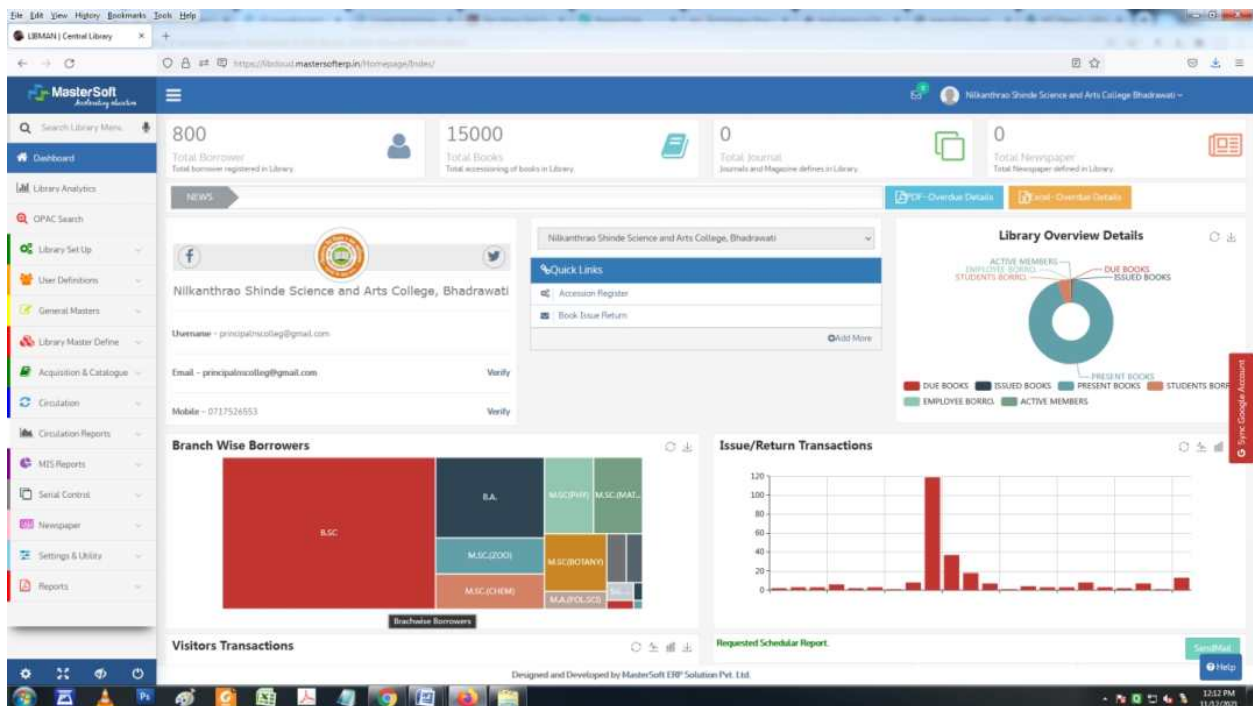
File Edit View History Bookmarks Tools Help

LIBMAN | Central Library

https://libcloud.mastersofterp.in/Homepage/Index/

MasterSoft

Nilkanthrao Shinde Science and Arts College Bhadrawati

Search Library Menu

Dashboard

Library Analytics

OPAC Search

Library Set Up

User Definitions

General Masters

Library Master Define

Acquisition & Catalogue

Circulation

Circulation Reports

MIS Reports

Serial Control

Newspaper

Settings & Utility

Reports

800
Total Borrower
Total borrower registered in Library

15000
Total Books
Total accessioning of books in Library

0
Total Journal
Journals and Magazine defines in Library

0
Total Newspaper
Total Newspaper defined in Library

NEWS

PDF- Overdue Details

Excel - Overdue Details

Nilkanthrao Shinde Science and Arts College, Bhadrawati

Username - principalnscolleg@gmail.com

Email - principalnscolleg@gmail.com Verify

Mobile - 0717526553 Verify

Nilkanthrao Shinde Science and Arts College, Bhadrawati

Quick Links

Accession Register

Book Issue Return

Add More

Library Overview Details

ACTIVE MEMBERS
EMPLOYEE BORRO.
STUDENTS BORRO.
DUE BOOKS
ISSUED BOOKS
PRESENT BOOKS

DUE BOOKS ISSUED BOOKS PRESENT BOOKS STUDENTS BORR EMPLOYEE BORRO. ACTIVE MEMBERS

Sync Google Account

Branch Wise Borrowers

B.SC
B.A.
M.SC(PHY)
M.SC.(MAT..
M.SC.(ZOO)
M.SC.(BOTANY)
M.SC.(CHEM)
M.A.(POL.SCI)

Brachwise Borrowers

Issue/Return Transactions

120
100
80
60
40
20
0

Visitors Transactions

Requested Schedular Report.

SendMail

Help

Designed and Developed by MasterSoft ERP Solution Pvt. Ltd.

12:12 PM